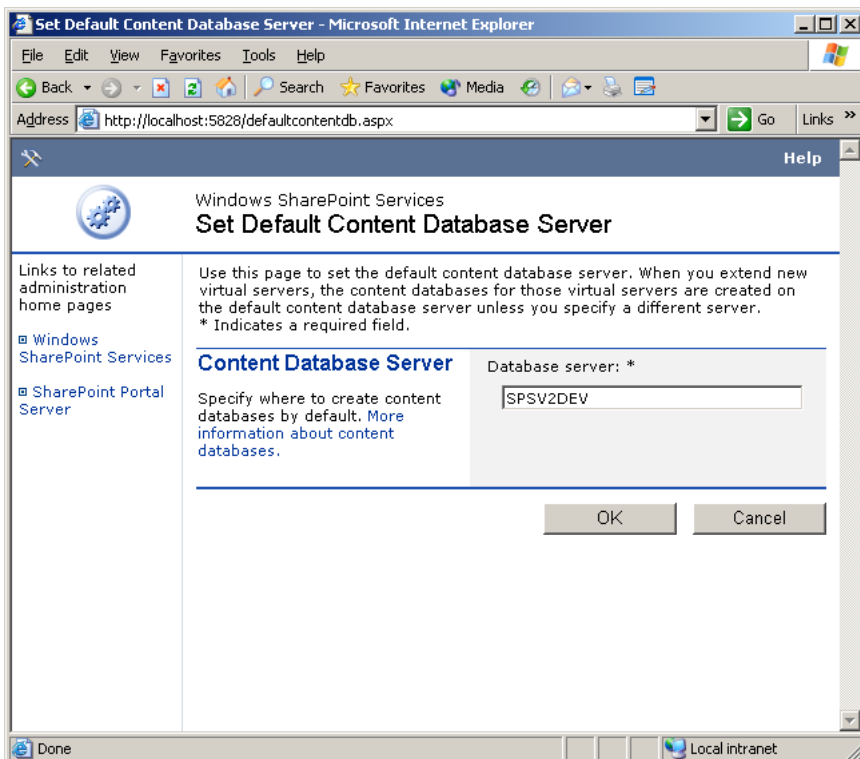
Set Default Content Database Server - Microsoft Internet Explorer

File Edit View Favorites Tools Help

Back Search Favorites Media

Address http://localhost:5828/defaultcontentdb.aspx Go Links »

Help

Windows SharePoint Services
Set Default Content Database Server

Links to related administration home pages

Windows SharePoint Services

SharePoint Portal Server

Use this page to set the default content database server. When you extend new virtual servers, the content databases for those virtual servers are created on the default content database server unless you specify a different server.
* Indicates a required field.

Content Database Server

Specify where to create content databases by default. More information about content databases.

Database server: *

SPSV2DEV

OK Cancel

Done Local intranet